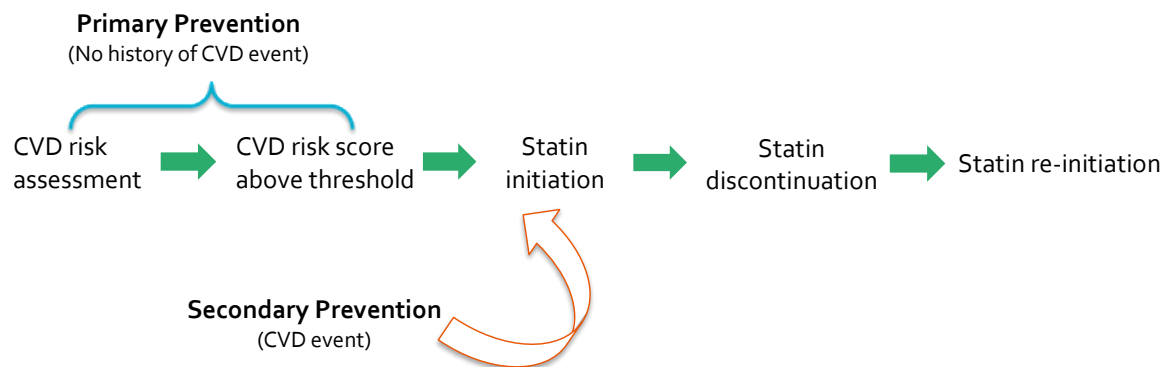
**Primary Prevention**
(No history of CVD event)

CVD risk assessment

CVD risk score above threshold

Statin initiation

Statin discontinuation

Statin re-initiation

**Secondary Prevention**
(CVD event)